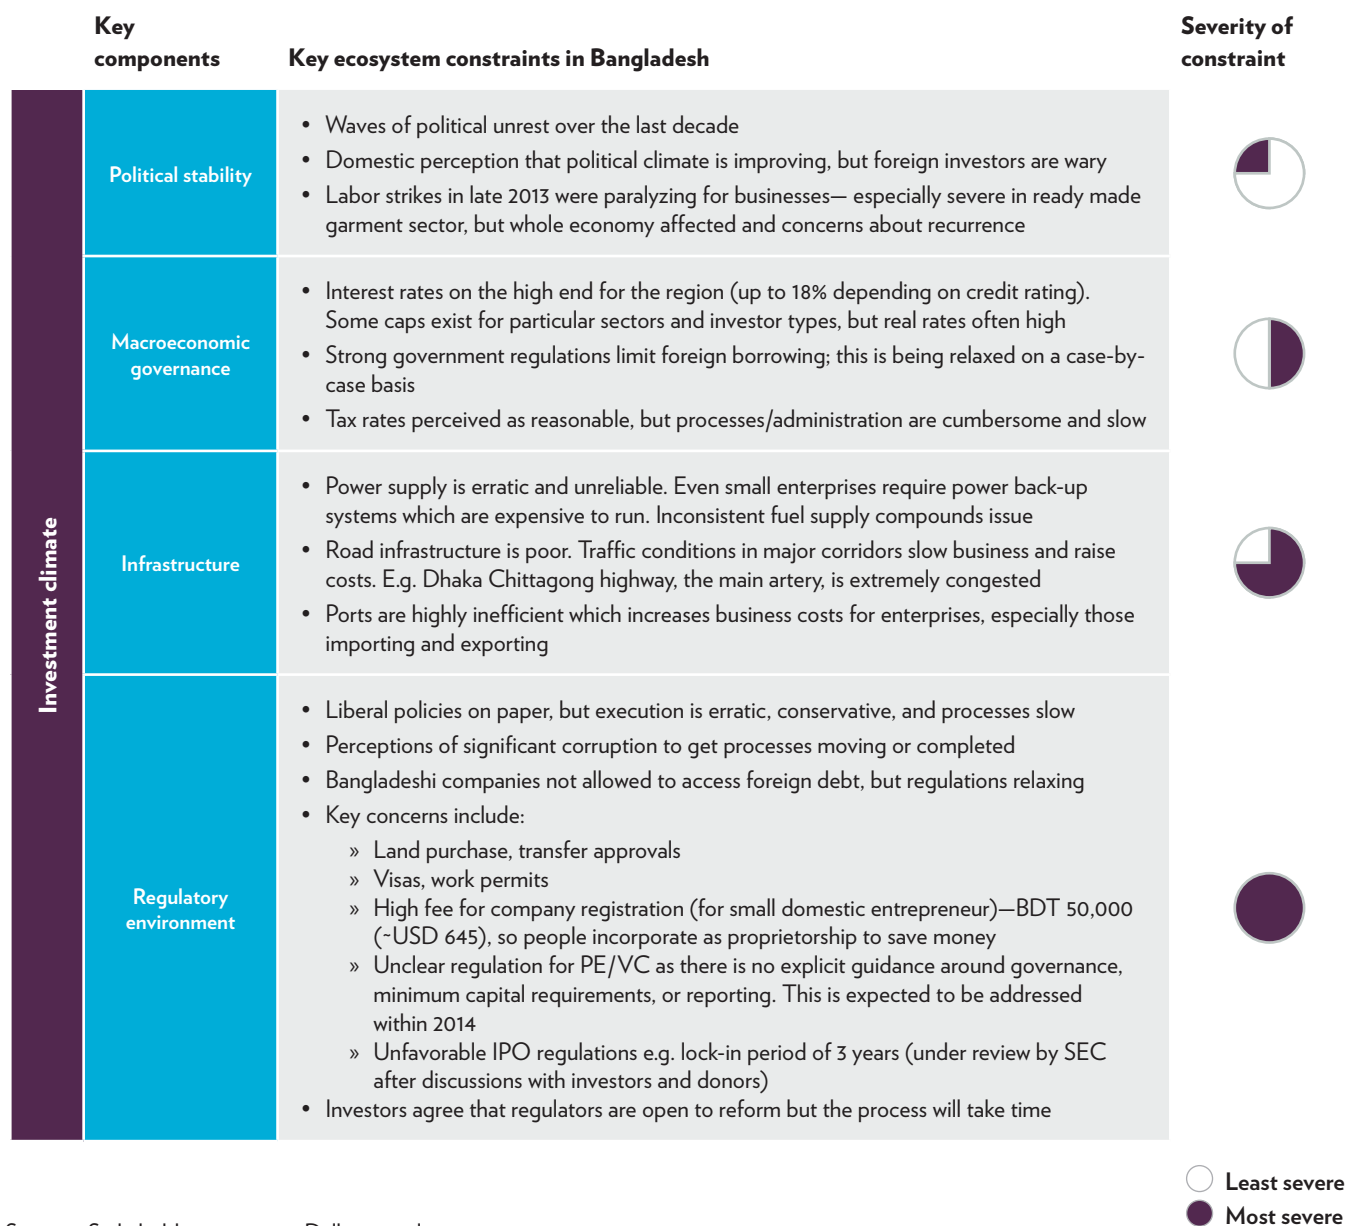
| | Key components | Key ecosystem constraints in Bangladesh | Severity of constraint |
|---|---|---|---|
| Investment climate | Political stability | • Waves of political unrest over the last decade<br>• Domestic perception that political climate is improving, but foreign investors are wary<br>• Labor strikes in late 2013 were paralyzing for businesses— especially severe in ready made garment sector, but whole economy affected and concerns about recurrence | |
| | Macroeconomic governance | • Interest rates on the high end for the region (up to 18% depending on credit rating). Some caps exist for particular sectors and investor types, but real rates often high<br>• Strong government regulations limit foreign borrowing; this is being relaxed on a case-by-case basis<br>• Tax rates perceived as reasonable, but processes/administration are cumbersome and slow | |
| | Infrastructure | • Power supply is erratic and unreliable. Even small enterprises require power back-up systems which are expensive to run. Inconsistent fuel supply compounds issue<br>• Road infrastructure is poor. Traffic conditions in major corridors slow business and raise costs. E.g. Dhaka Chittagong highway, the main artery, is extremely congested<br>• Ports are highly inefficient which increases business costs for enterprises, especially those importing and exporting | |
| | Regulatory environment | • Liberal policies on paper, but execution is erratic, conservative, and processes slow<br>• Perceptions of significant corruption to get processes moving or completed<br>• Bangladeshi companies not allowed to access foreign debt, but regulations relaxing<br>• Key concerns include:<br>» Land purchase, transfer approvals<br>» Visas, work permits<br>» High fee for company registration (for small domestic entrepreneur)—BDT 50,000 (~USD 645), so people incorporate as proprietorship to save money<br>» Unclear regulation for PE/VC as there is no explicit guidance around governance, minimum capital requirements, or reporting. This is expected to be addressed within 2014<br>» Unfavorable IPO regulations e.g. lock-in period of 3 years (under review by SEC after discussions with investors and donors)<br>• Investors agree that regulators are open to reform but the process will take time | |

Least severe
Most severe